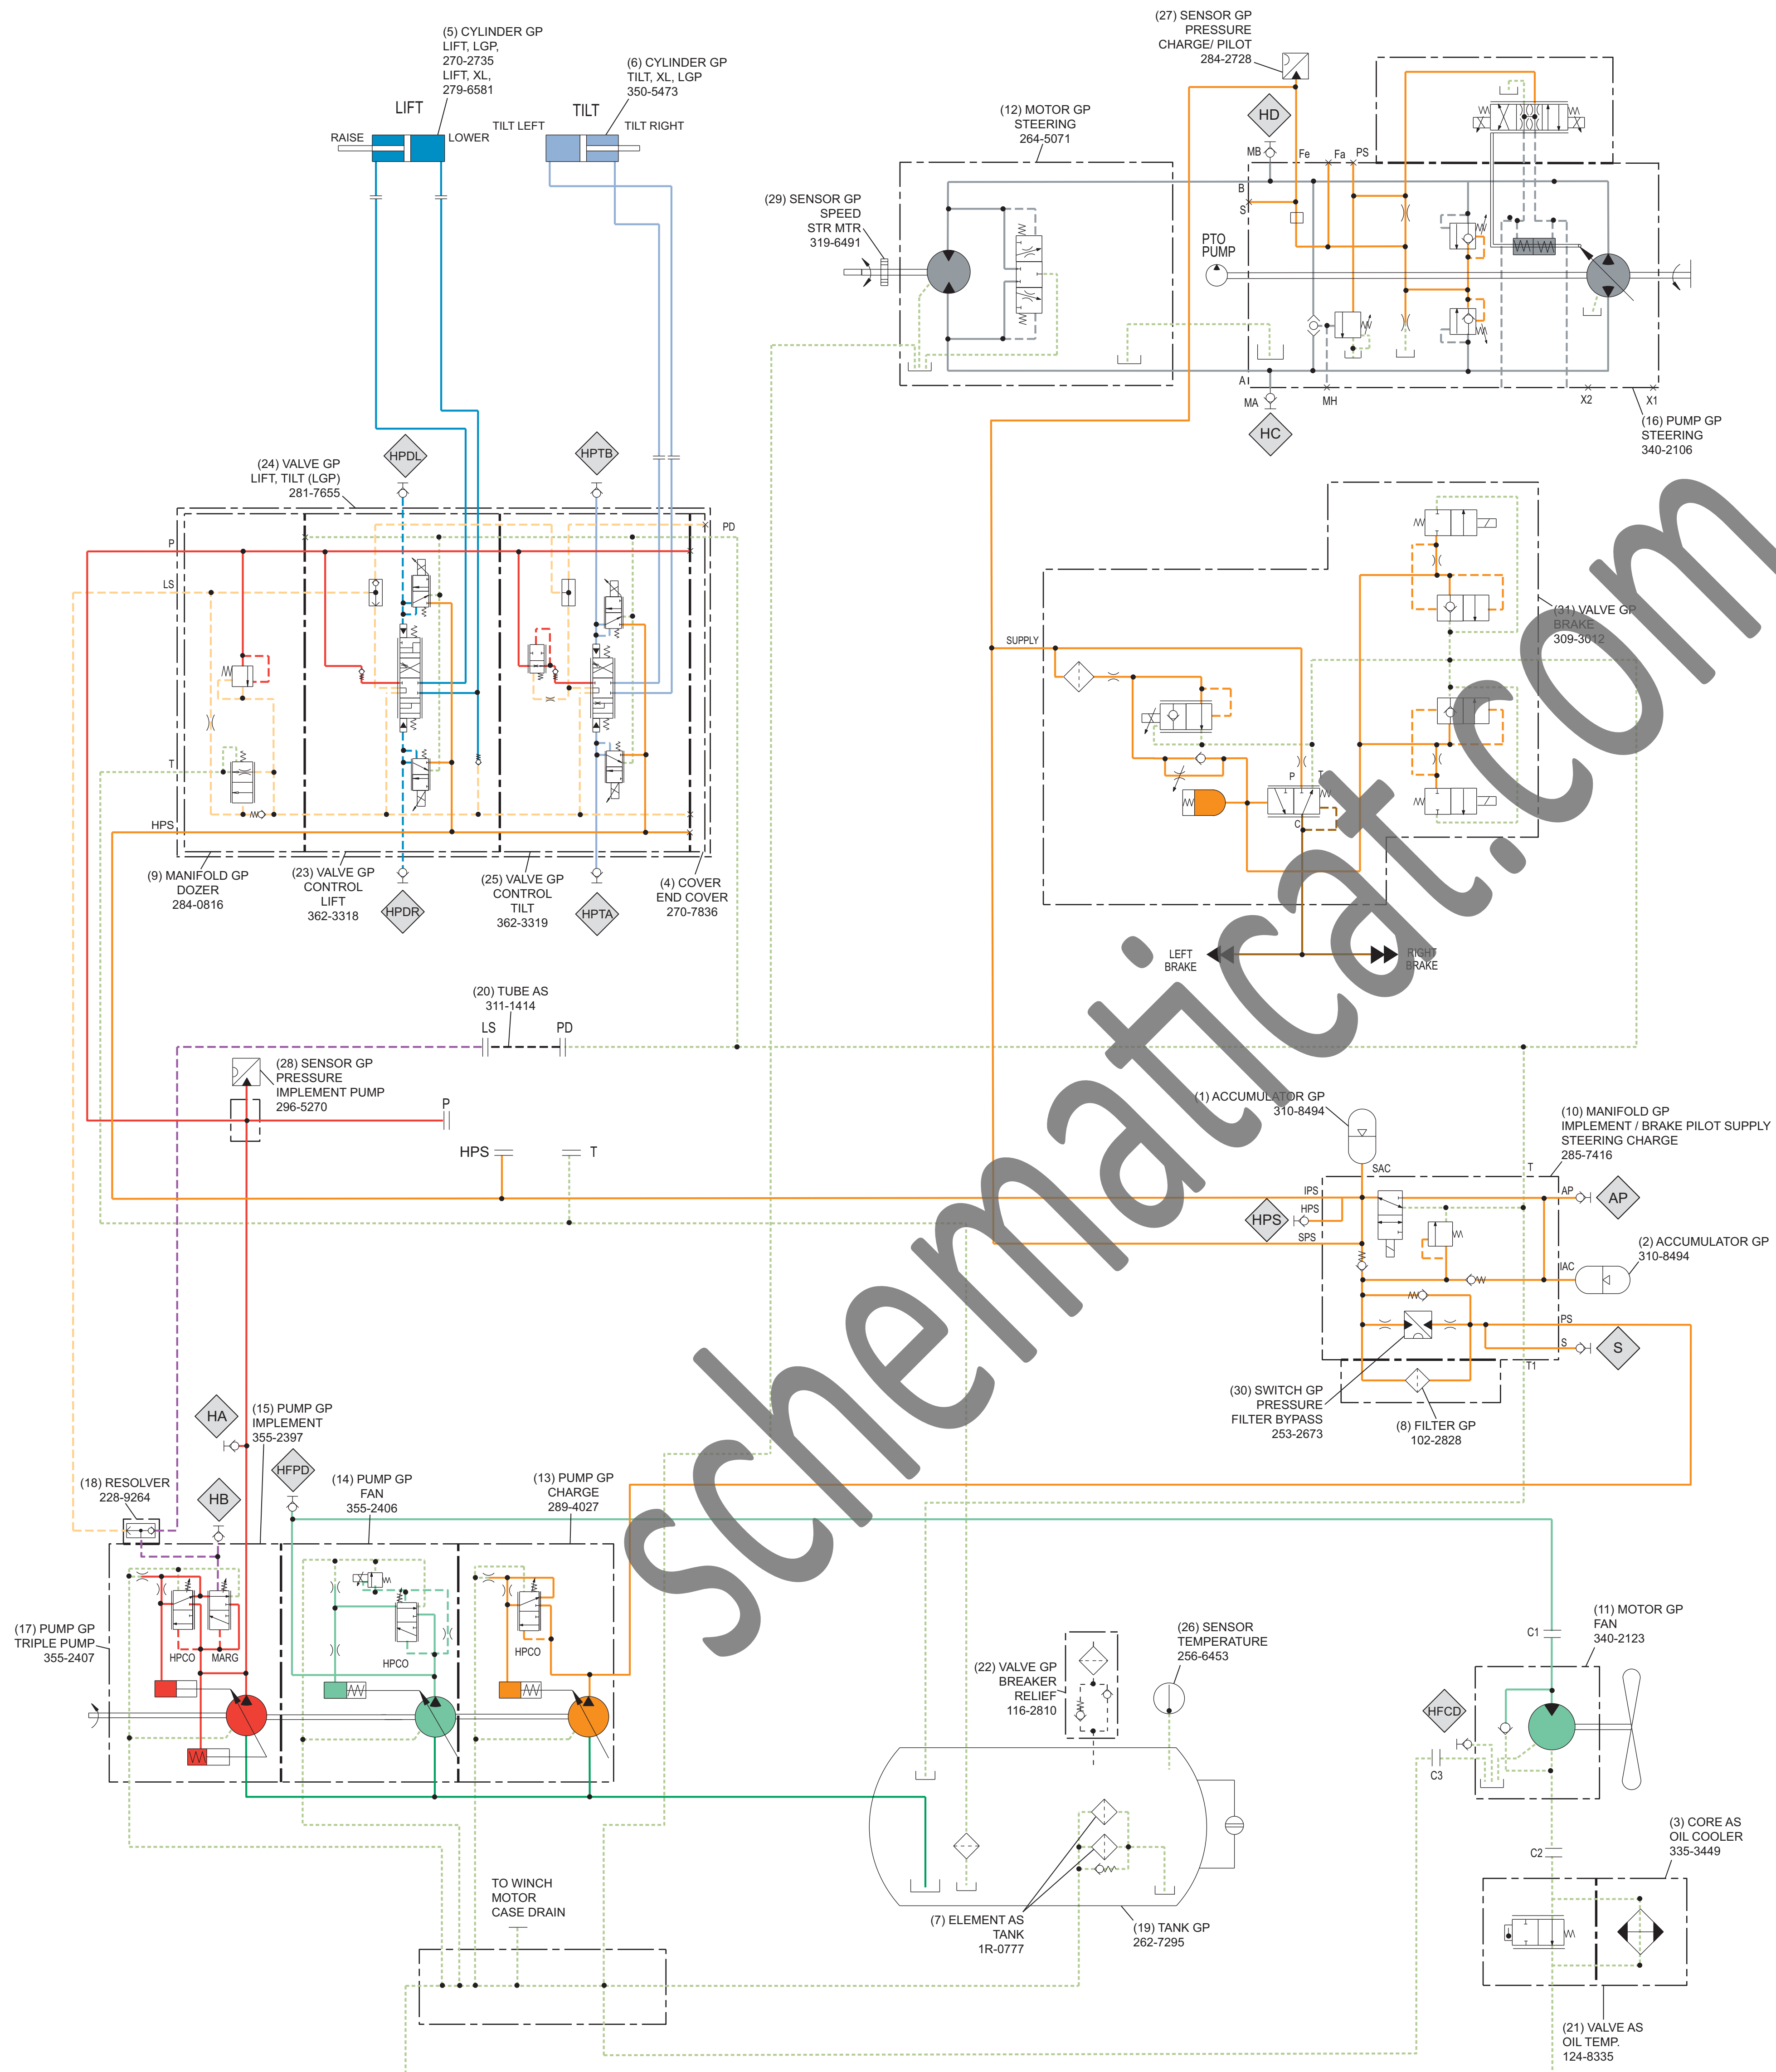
(5) CYLINDER GP LIFT, LGP, 270-2735 LIFT, XL, 279-6581

(6) CYLINDER GP TILT, XL, LGP 350-5473

(27) SENSOR GP PRESSURE CHARGE/ PILOT 284-2728

LIFT

TILT

RAISE

LOWER

TILT LEFT

TILT RIGHT

(12) MOTOR GP STEERING 264-5071

HD

MB

Fe

Fa

PS

B

S

(29) SENSOR GP SPEED STR MTR 319-6491

PTO PUMP

A

MA

MH

X2

X1

HC

(16) PUMP GP STEERING 340-2106

HPDL

HPTB

(24) VALVE GP LIFT, TILT (LGP) 281-7655

PD

P

LS

T

HPS

(9) MANIFOLD GP DOZER 284-0816

(23) VALVE GP CONTROL LIFT 362-3318

HPDR

(25) VALVE GP CONTROL TILT 362-3319

HPTA

(4) COVER END COVER 270-7836

SUPPLY

(31) VALVE GP BRAKE 309-3012

P

T

C

LEFT BRAKE

RIGHT BRAKE

(20) TUBE AS 311-1414

LS

PD

(28) SENSOR GP PRESSURE IMPLEMENT PUMP 296-5270

P

HPS

T

(1) ACCUMULATOR GP 310-8494

(10) MANIFOLD GP IMPLEMENT / BRAKE PILOT SUPPLY STEERING CHARGE 285-7416

SAC

T

IPS

HPS

SPS

AP

AP

HPS

IAC

(2) ACCUMULATOR GP 310-8494

PS

S

S

T1

(30) SWITCH GP PRESSURE FILTER BYPASS 253-2673

(8) FILTER GP 102-2828

HA

(15) PUMP GP IMPLEMENT 355-2397

HFPD

(14) PUMP GP FAN 355-2406

(13) PUMP GP CHARGE 289-4027

(18) RESOLVER 228-9264

HB

(17) PUMP GP TRIPLE PUMP 355-2407

HPCO

MARG

HPCO

HPCO

(22) VALVE GP BREAKER RELIEF 116-2810

(26) SENSOR TEMPERATURE 256-6453

C1

(11) MOTOR GP FAN 340-2123

HFCD

C3

C2

(3) CORE AS OIL COOLER 335-3449

TO WINCH MOTOR CASE DRAIN

(7) ELEMENT AS TANK 1R-0777

(19) TANK GP 262-7295

(21) VALVE AS OIL TEMP. 124-8335

schematicat.com